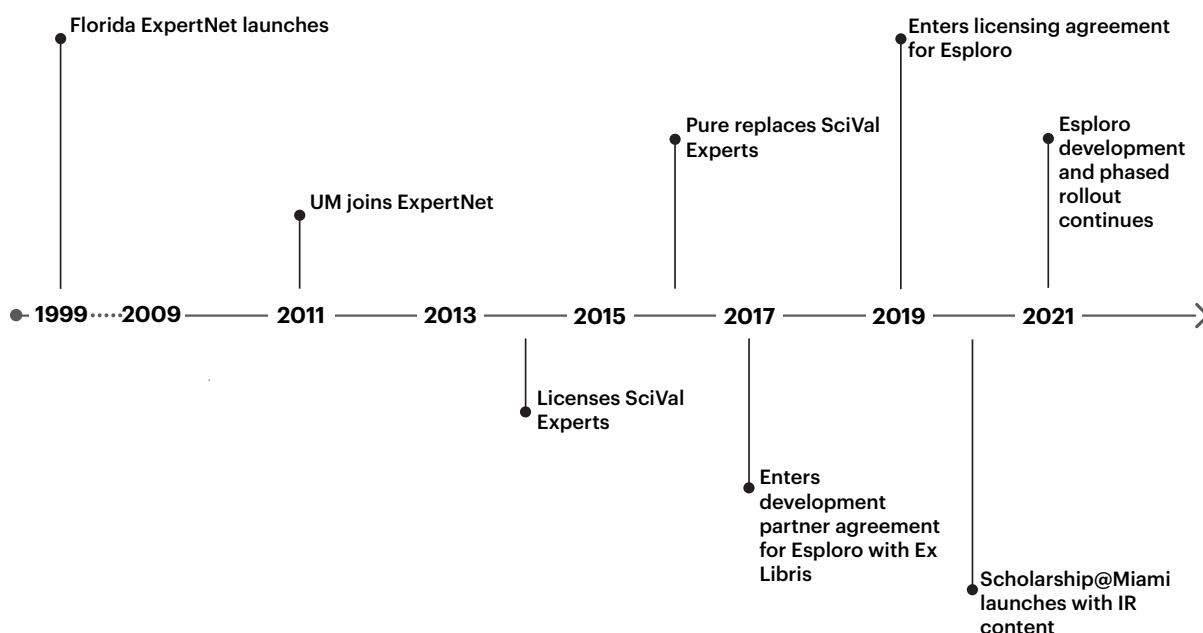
Florida ExpertNet launches

Enters licensing agreement for Esploro

Pure replaces SciVal Experts

Esploro development and phased rollout continues

UM joins ExpertNet

1999 2009 2011 2013 2015 2017 2019 2021

Licenses SciVal Experts

Enters development partner agreement for Esploro with Ex Libris

Scholarship@Miami launches with IR content